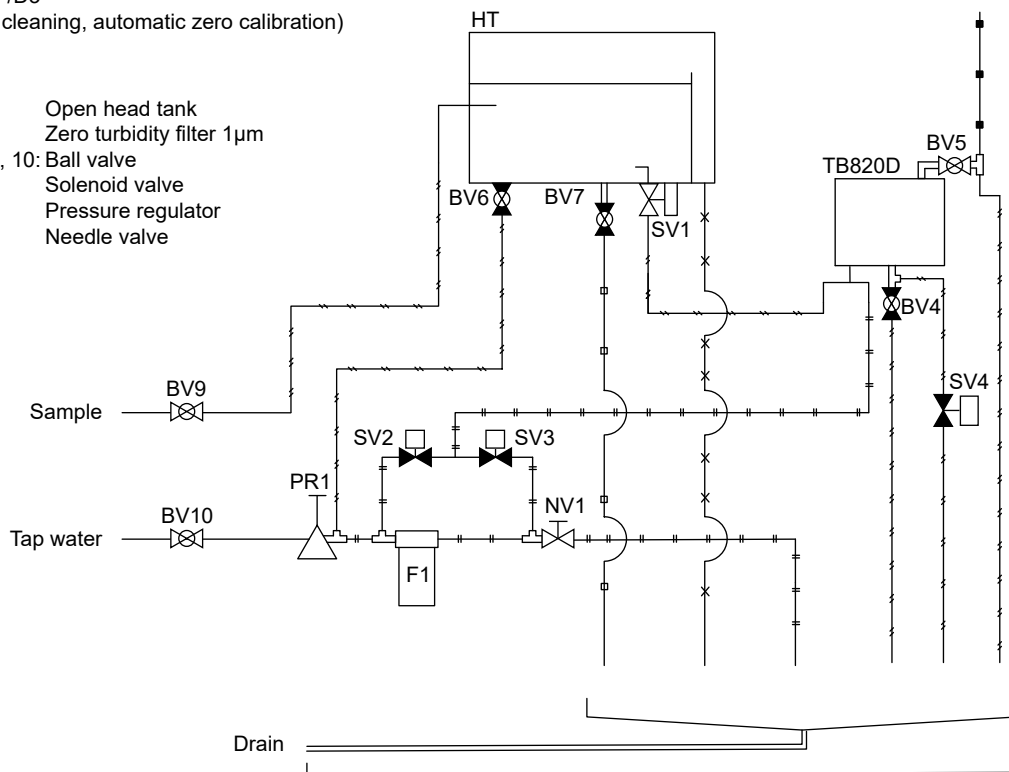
/D0
cleaning, automatic zero calibration)

Open head tank
Zero turbidity filter 1μm
, 10: Ball valve
Solenoid valve
Pressure regulator
Needle valve

HT
BV6
BV7
SV1
BV5
TB820D
BV4
SV4
BV9
Sample
SV2
SV3
PR1
BV10
NV1
Tap water
F1
Drain